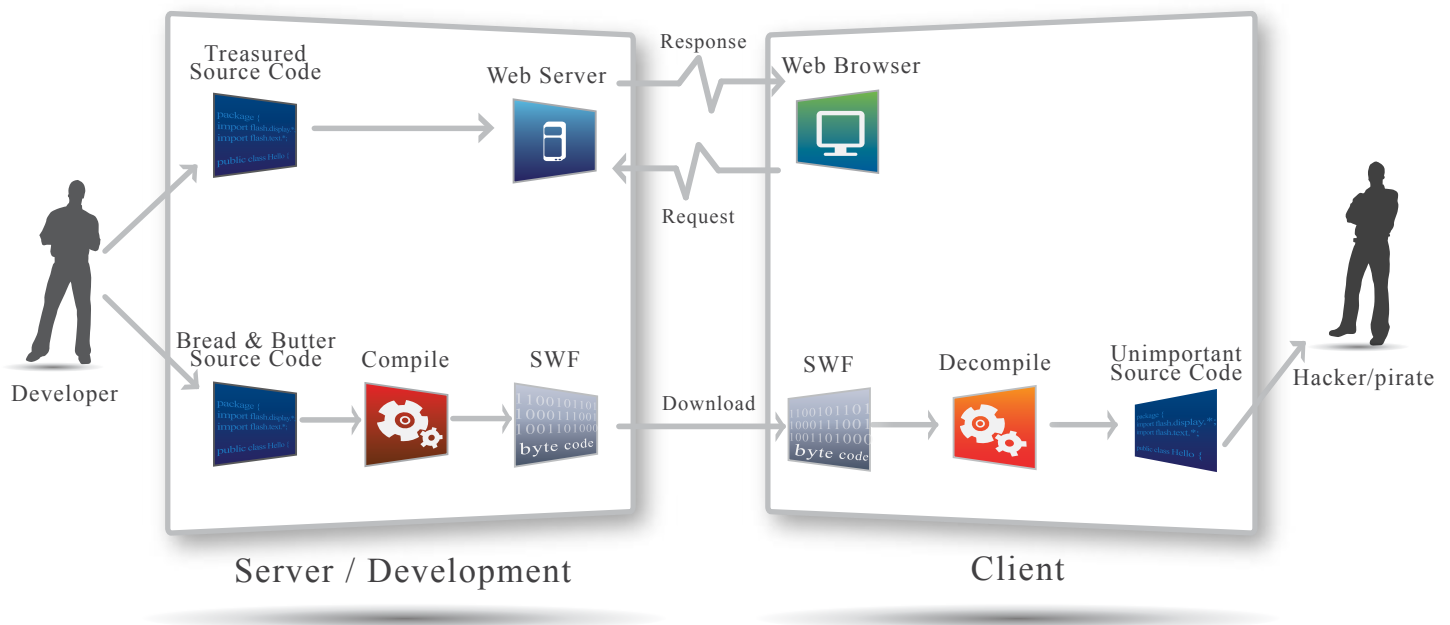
Treasured Source Code

package {
import flash.display.*
import flash.text.*

public class Hello {

Web Server

Response

Request

Web Browser

Developer

Bread & Butter Source Code

package {
import flash.display.*
import flash.text.*

public class Hello {

Compile

SWF

1100101101
1000111001
1001101000
byte code

Download

SWF

1100101101
1000111001
1001101000
byte code

Decompile

Unimportant Source Code

package {
import flash.display.*;
import flash.text.*;

public class Hello {

Hacker/pirate

Server / Development

Client